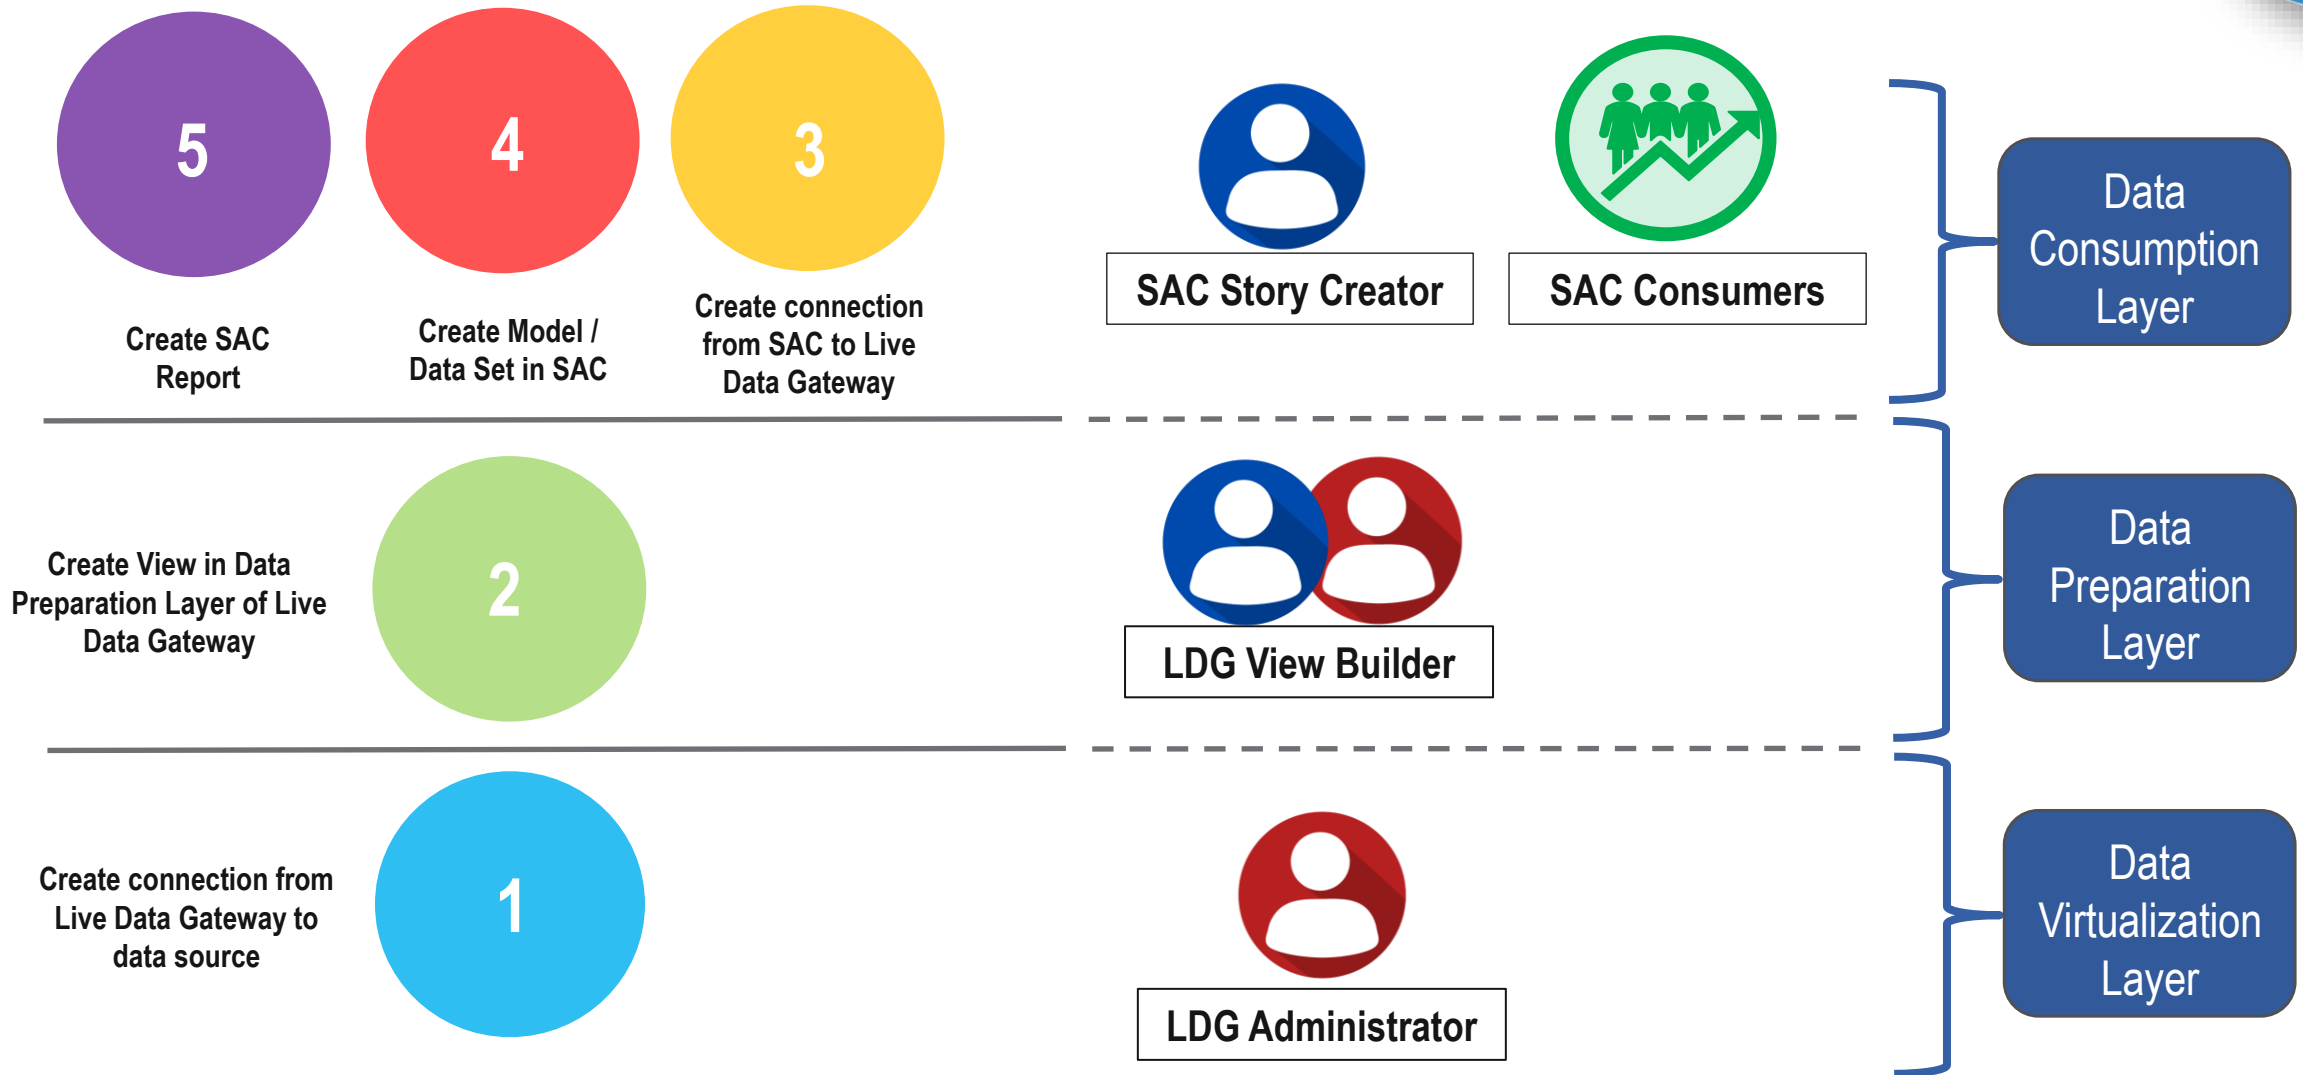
5

Create SAC Report

4

Create Model / Data Set in SAC

3

Create connection from SAC to Live Data Gateway

SAC Story Creator

SAC Consumers

Data Consumption Layer

Create View in Data Preparation Layer of Live Data Gateway

2

LDG View Builder

Data Preparation Layer

Create connection from Live Data Gateway to data source

1

LDG Administrator

Data Virtualization Layer